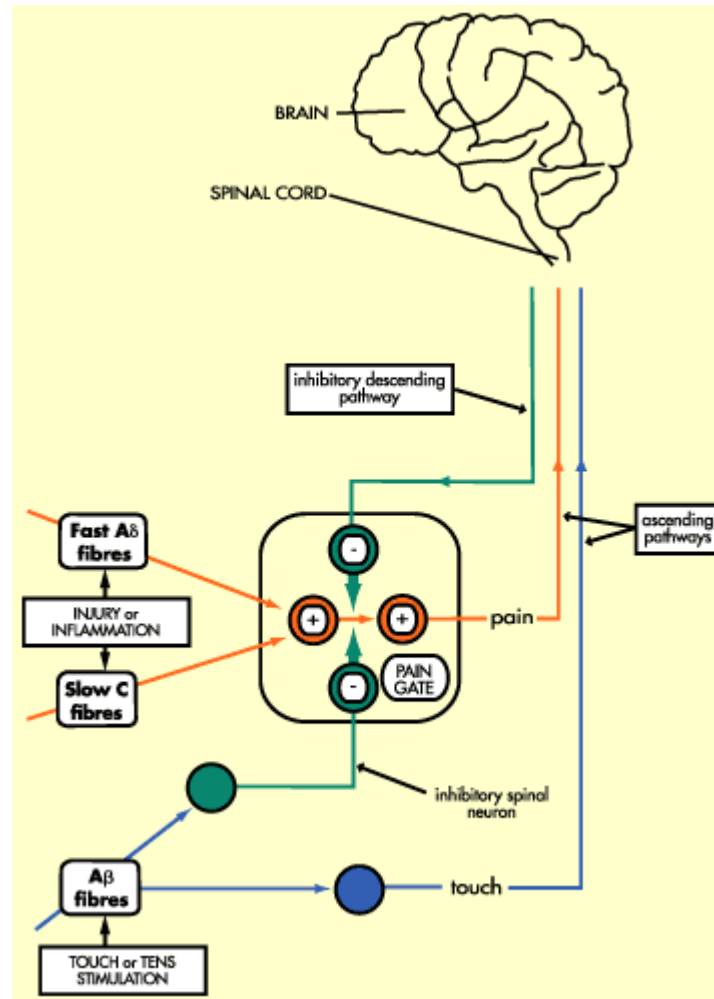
BRAIN

SPINAL CORD

inhibitory descending pathway

ascending pathways

Fast Aδ fibres

INJURY or INFLAMMATION

Slow C fibres

-

+

+

-

PAIN GATE

pain

inhibitory spinal neuron

Aβ fibres

touch

TOUCH or TENS STIMULATION